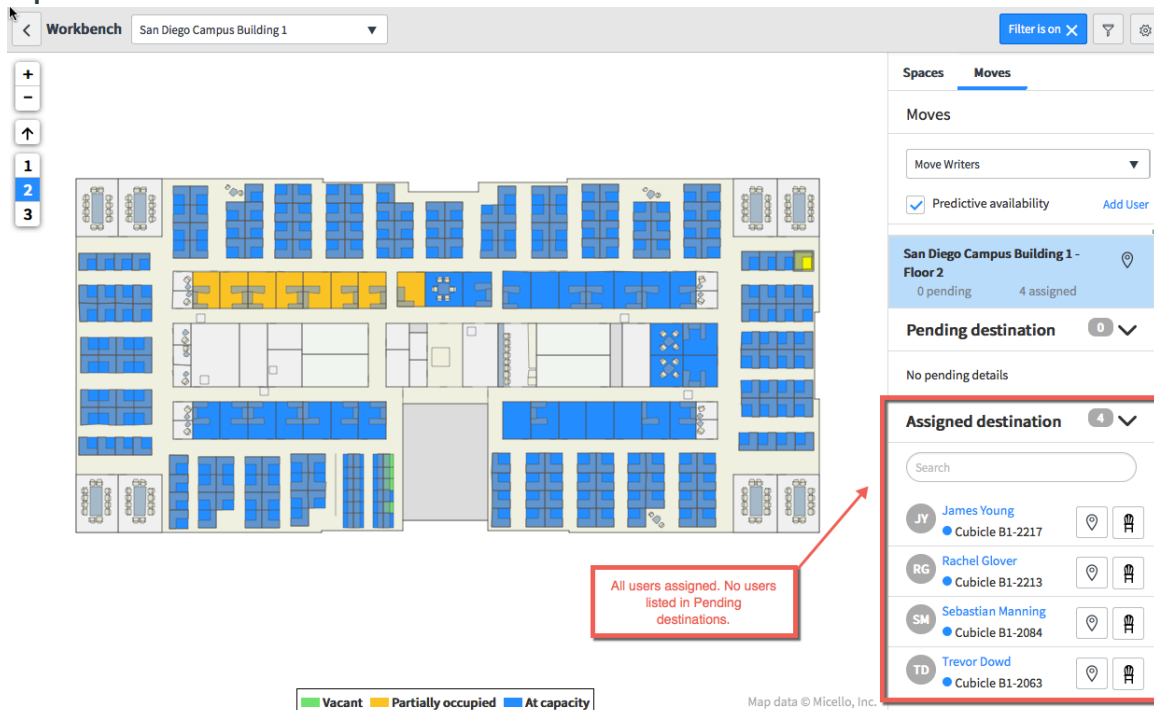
Workbench
San Diego Campus Building 1
Filter is on

+
−
1
2
3

Spaces
Moves
Moves
Move Writers
Predictive availability
Add User

San Diego Campus Building 1 - Floor 2
0 pending
4 assigned

Pending destination
0
No pending details

Assigned destination
4
Search

JY
James Young
Cubicle B1-2217

RG
Rachel Glover
Cubicle B1-2213

SM
Sebastian Manning
Cubicle B1-2084

TD
Trevor Dowd
Cubicle B1-2063

All users assigned. No users listed in Pending destinations.

Vacant
Partially occupied
At capacity

Map data © Micello, Inc.